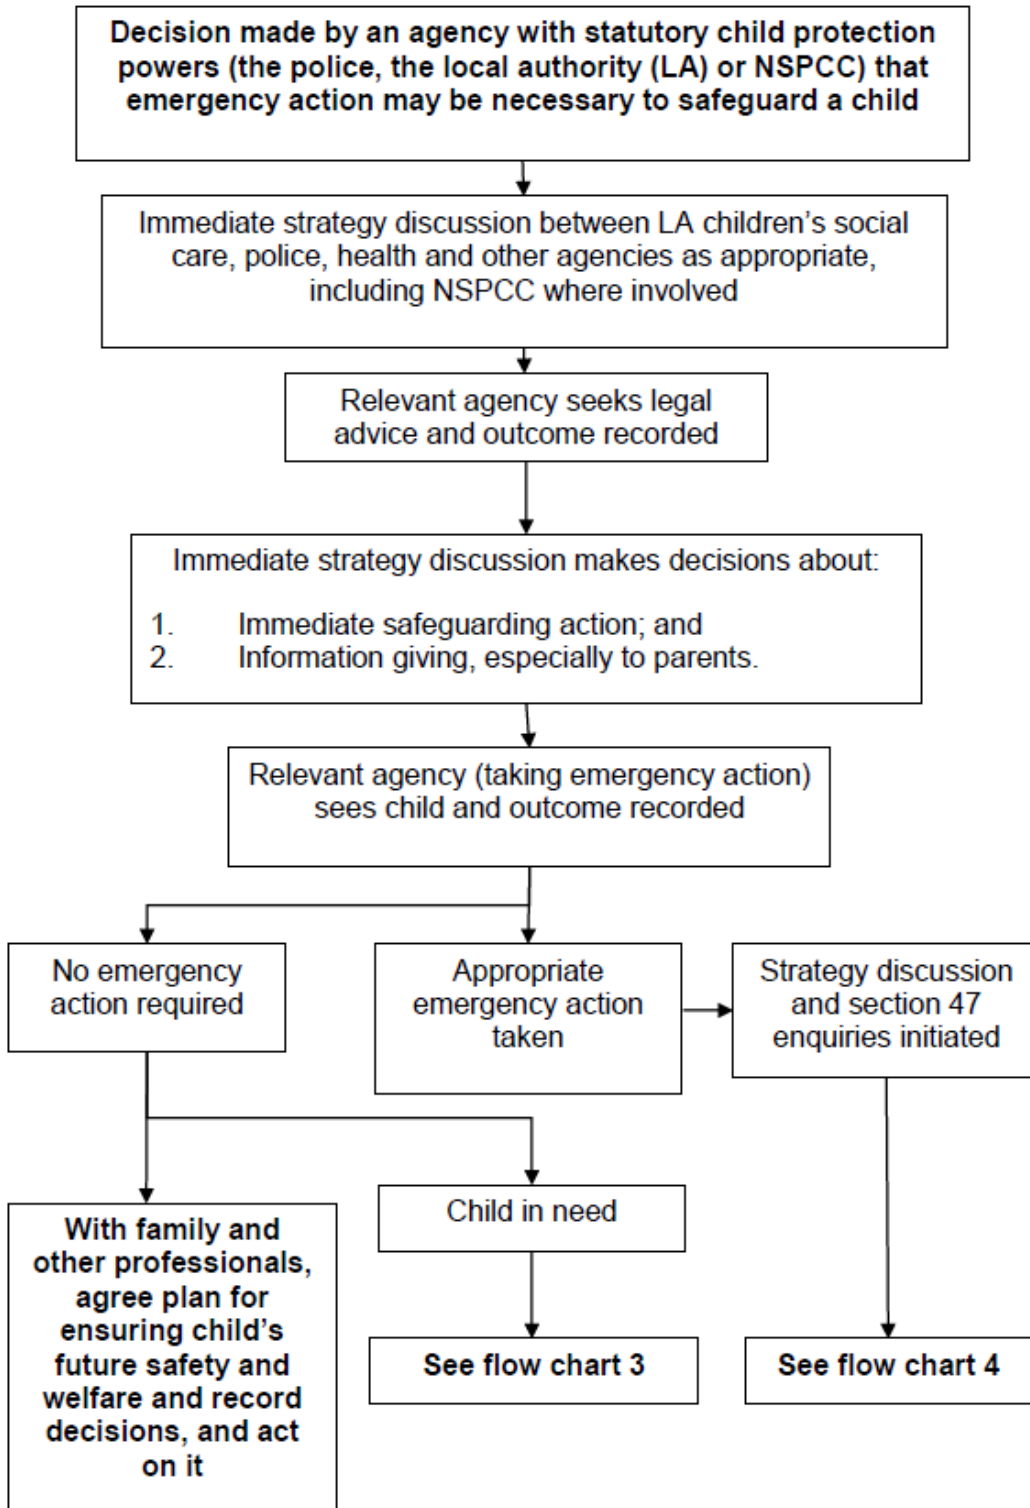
Decision made by an agency with statutory child protection powers (the police, the local authority (LA) or NSPCC) that emergency action may be necessary to safeguard a child

Immediate strategy discussion between LA children's social care, police, health and other agencies as appropriate, including NSPCC where involved

Relevant agency seeks legal advice and outcome recorded

Immediate strategy discussion makes decisions about:

1. Immediate safeguarding action; and
2. Information giving, especially to parents.

Relevant agency (taking emergency action) sees child and outcome recorded

No emergency action required

Appropriate emergency action taken

Strategy discussion and section 47 enquiries initiated

With family and other professionals, agree plan for ensuring child's future safety and welfare and record decisions, and act on it

Child in need

See flow chart 3

See flow chart 4